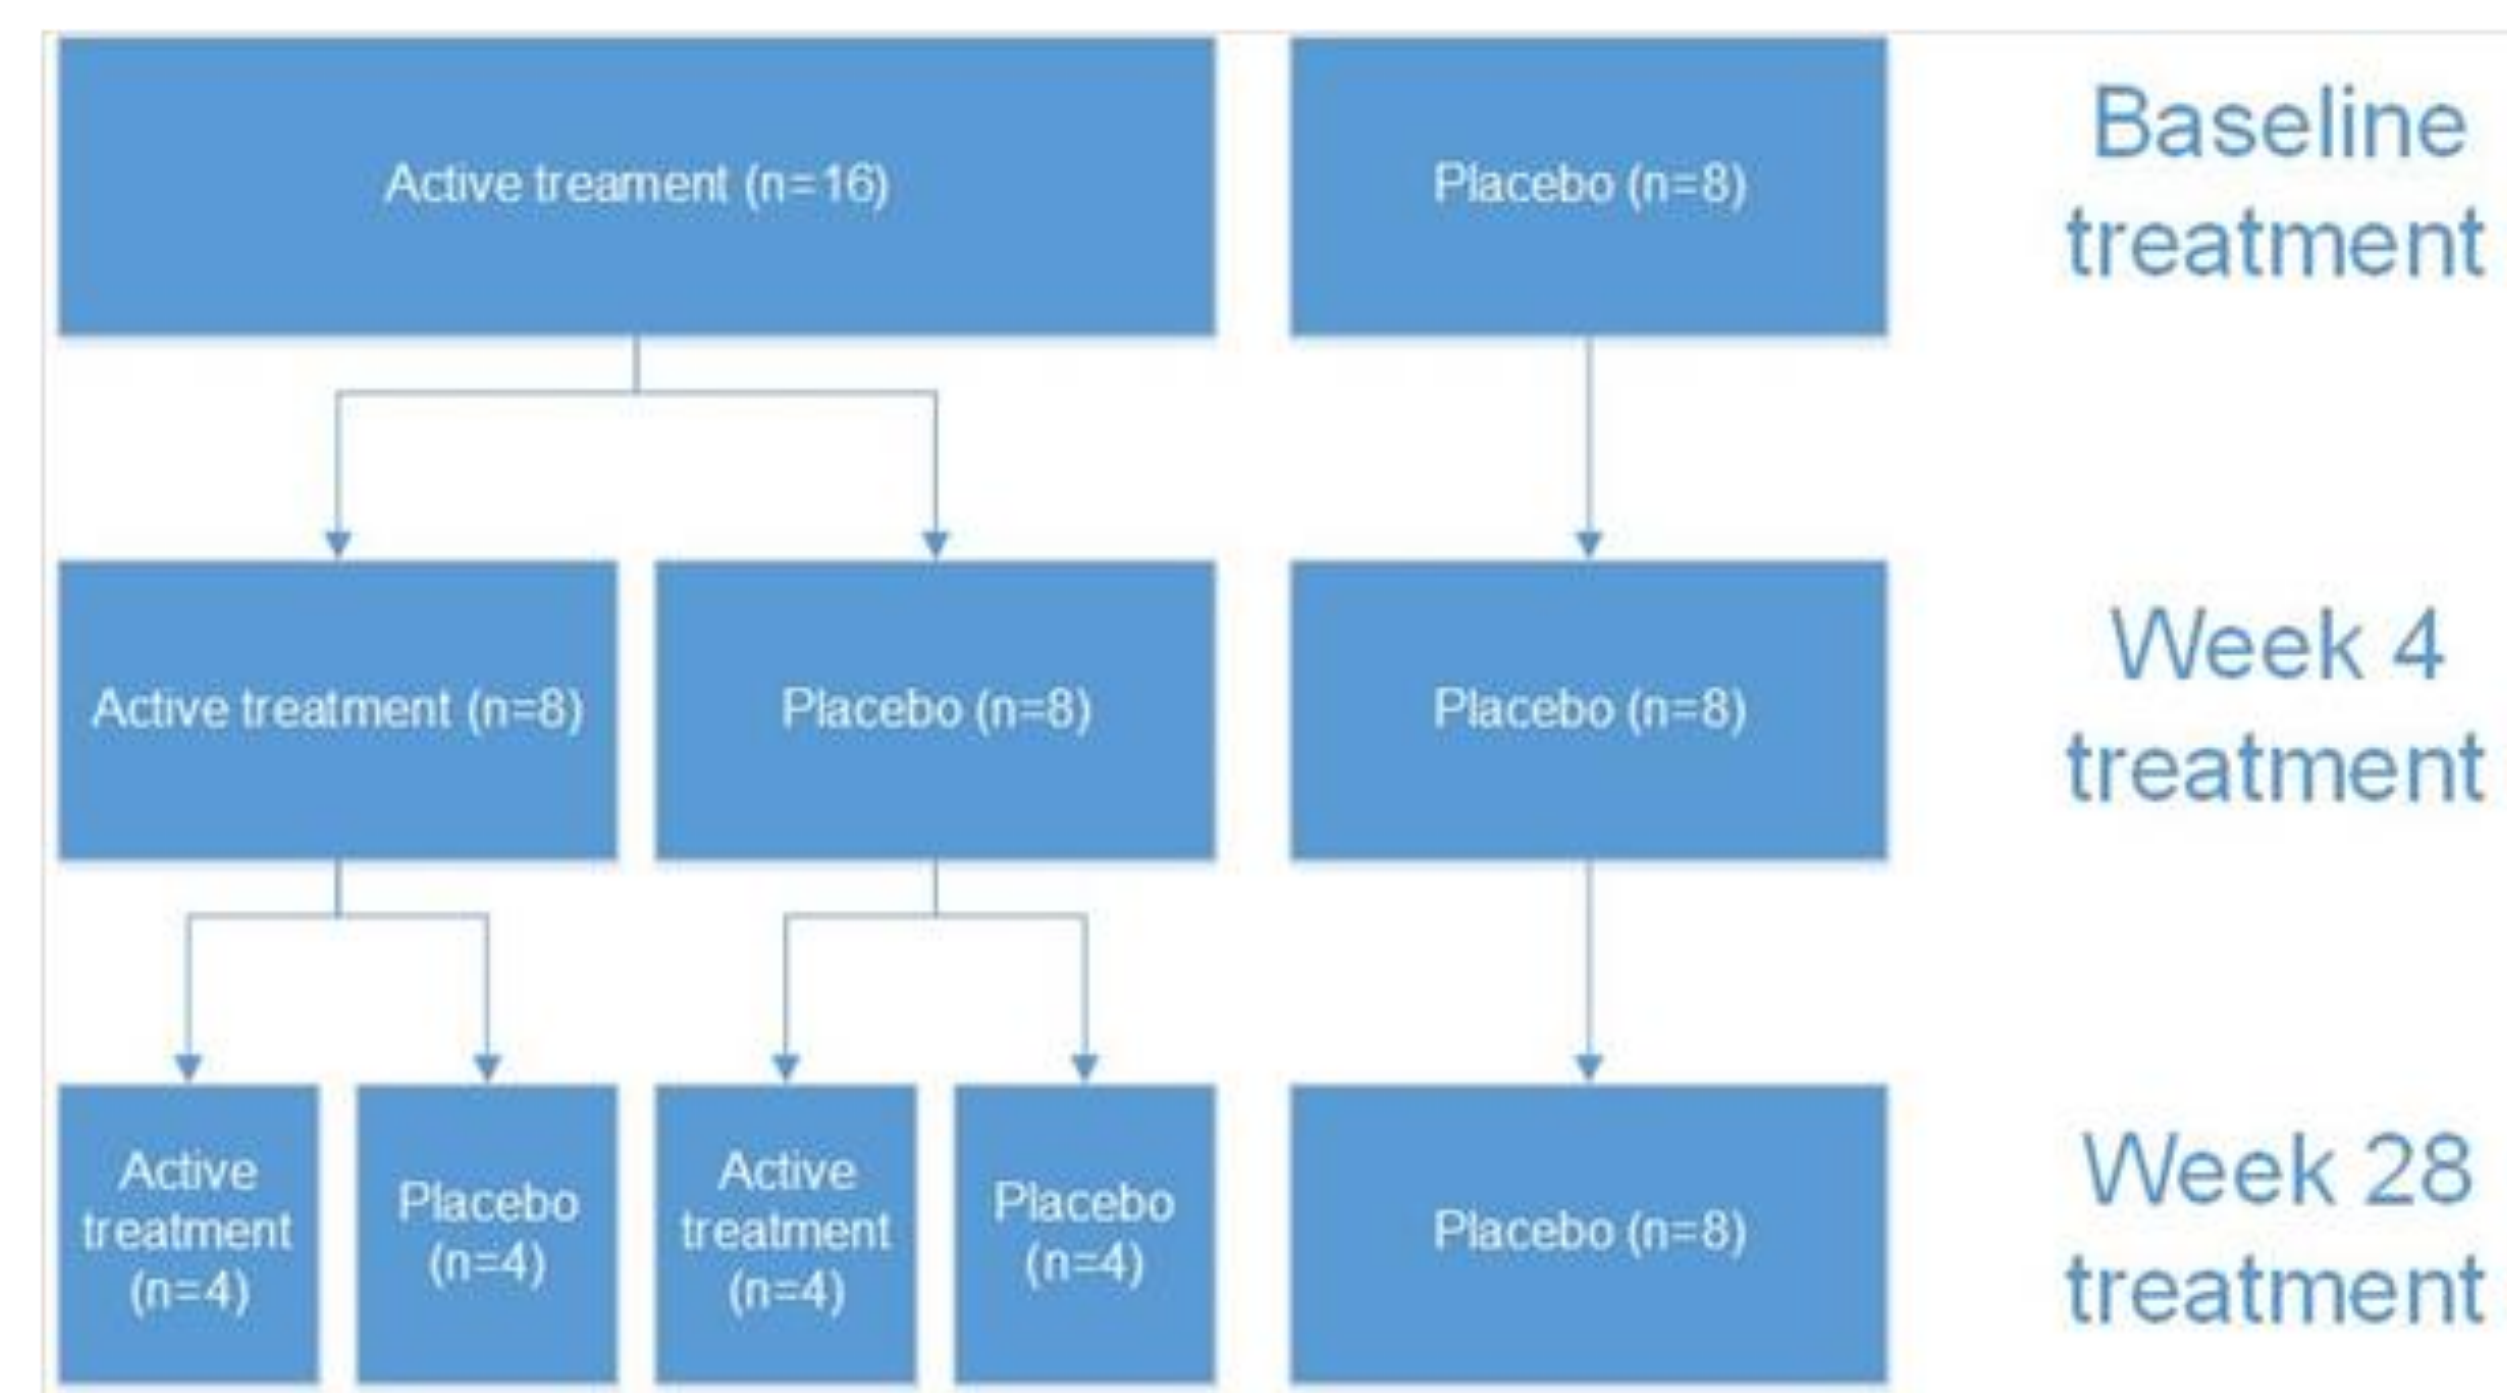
Active treament (n=16)

Placebo (n=8)

Baseline treatment

Active treatment (n=8)

Placebo (n=8)

Placebo (n=8)

Week 4 treatment

Active treatment (n=4)

Placebo (n=4)

Active treatment (n=4)

Placebo (n=4)

Placebo (n=8)

Week 28 treatment